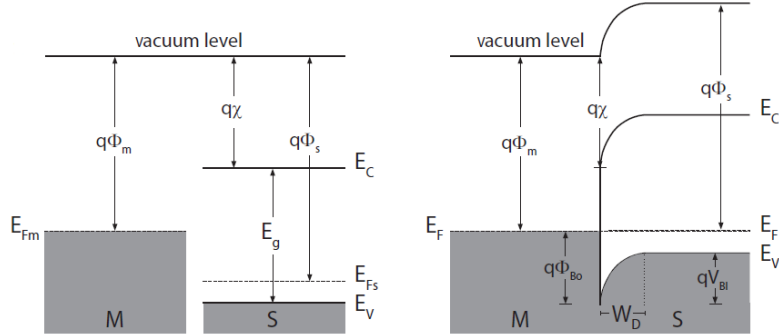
vacuum level

$q\Phi_m$

$q\chi$

$q\Phi_s$

$E_C$

$E_{Fm}$

$E_g$

$E_{Fs}$

M

S

$E_V$

vacuum level

$q\Phi_m$

$q\chi$

$q\Phi_s$

$E_C$

$E_F$

$E_F$

$q\Phi_{Bo}$

$E_V$

$qV_{Bi}$

M

$W_D$

S